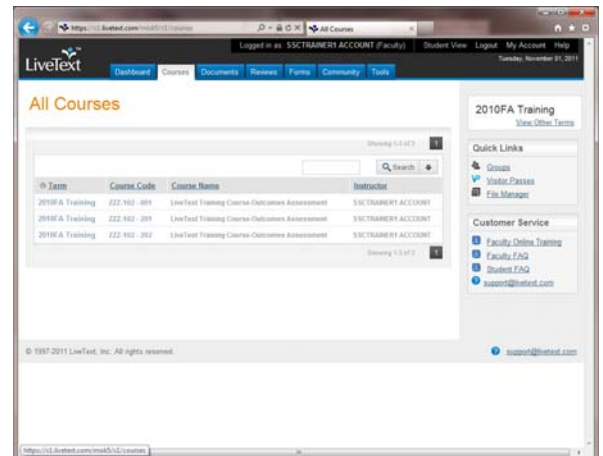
https://c1.livetext.com/misk5/c1/courses
All Courses
LiveText
Logged in as SSCTRAINER1 ACCOUNT (Faculty) Student View Logout My Account Help
Tuesday, November 01, 2011
Dashboard Courses Documents Reviews Forms Community Tools

All Courses

Showing 1-3 of 3 1

Search

| Term | Course Code | Course Name | Instructor |
|---|---|---|---|
| 2010FA Training | 222.102 - 001 | LiveText Training Course-Outcomes Assessment | SSCTRAINER1 ACCOUNT |
| 2010FA Training | 222.102 - 201 | LiveText Training Course-Outcomes Assessment | SSCTRAINER1 ACCOUNT |
| 2010FA Training | 222.102 - 202 | LiveText Training Course-Outcomes Assessment | SSCTRAINER1 ACCOUNT |

Showing 1-3 of 3 1

2010FA Training
View Other Terms

Quick Links
Groups
Visitor Passes
File Manager

Customer Service
Faculty Online Training
Faculty FAQ
Student FAQ
support@livetext.com

© 1997-2011 LiveText, Inc. All rights reserved.
support@livetext.com

https://c1.livetext.com/misk5/c1/courses